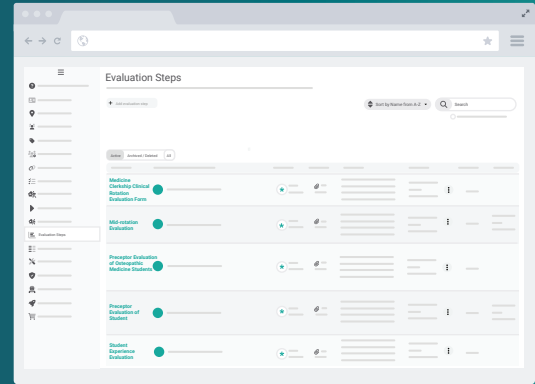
Evaluation Steps

Add evaluation step

Sort by Name from A-Z

Search

Evaluation Steps

Active | Archived / Deleted | All

Medicine Clerkship Clinical Rotation Evaluation Form

Mid-rotation Evaluation

Preceptor Evaluation of Osteopathic Medicine Students

Preceptor Evaluation of Student

Student Experience Evaluation